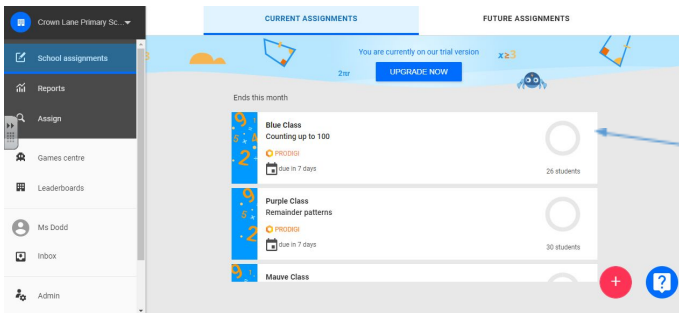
Crown Lane Primary Sc...

School assignments

Reports

Assign

Games centre

Leaderboards

Ms Dodd

Inbox

Admin

CURRENT ASSIGNMENTS

FUTURE ASSIGNMENTS

You are currently on our trial version

UPGRADE NOW

$2\pi r$

$x \geq 3$

Ends this month

Blue Class
Counting up to 100
PRODIGI
due in 7 days
26 students

Purple Class
Remainder patterns
PRODIGI
due in 7 days
30 students

Mauve Class

+

?